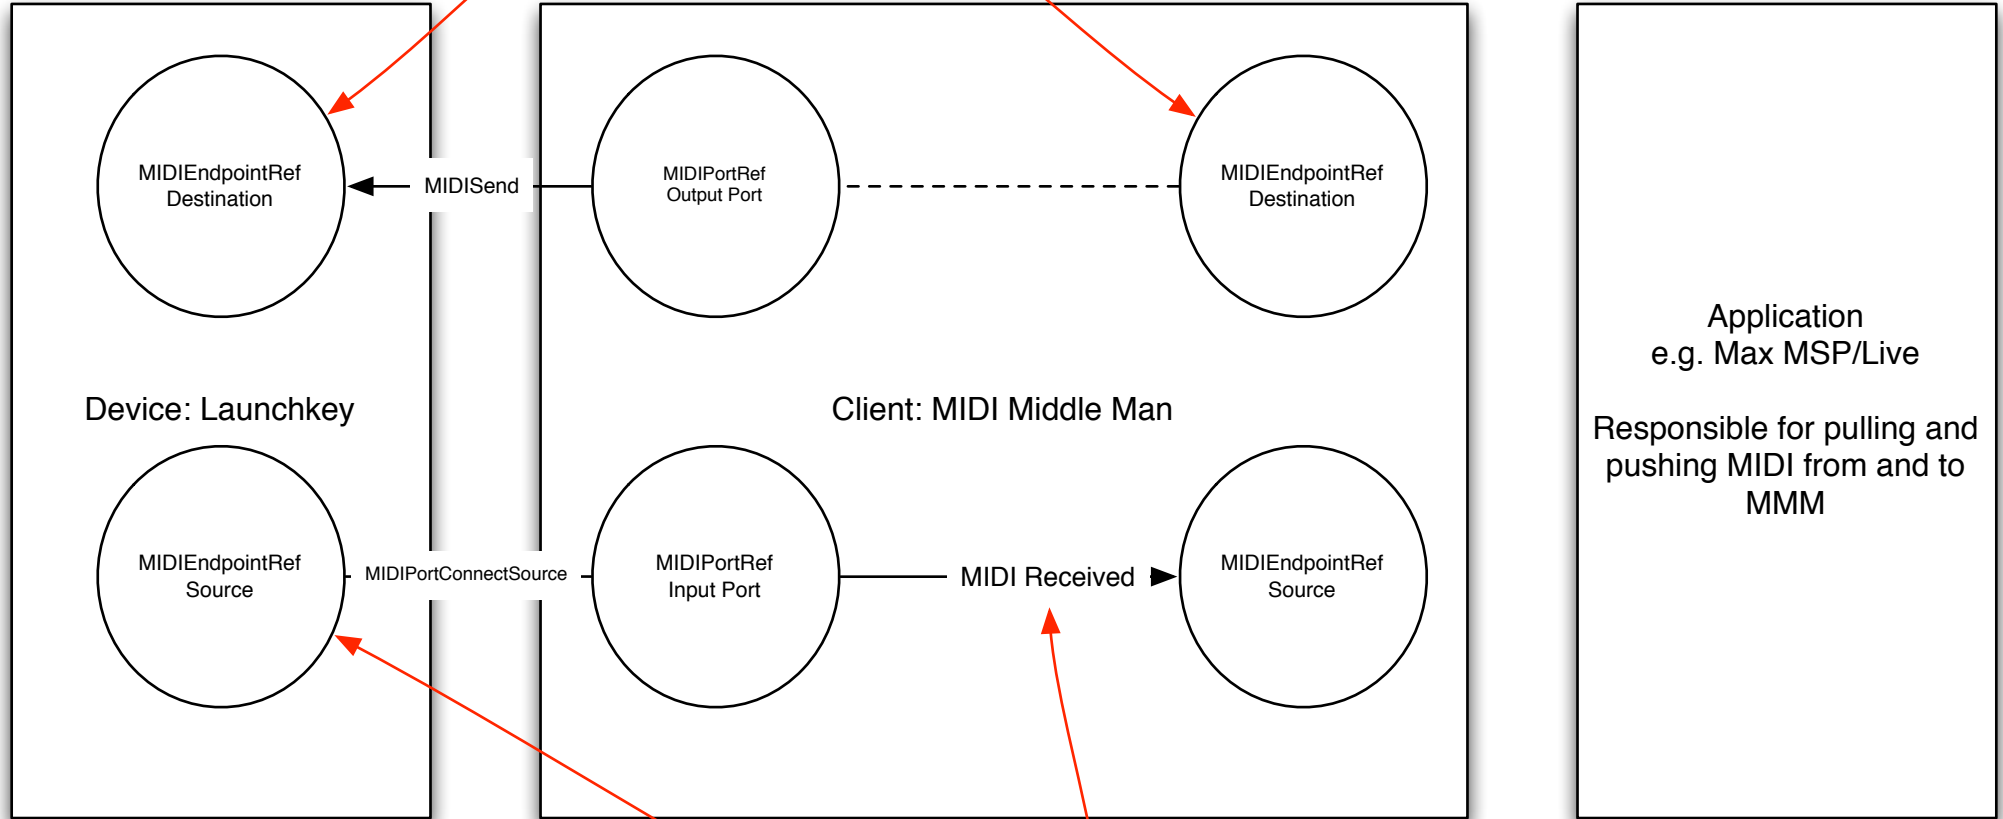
MIDIEndpointRef
Destination

MIDISend

MIDIPortRef
Output Port

MIDIEndpointRef
Destination

Application
e.g. Max MSP/Live

Responsible for pulling and pushing MIDI from and to MMM

Device: Launchkey

Client: MIDI Middle Man

MIDIEndpointRef
Source

MIDIPortConnectSource

MIDIPortRef
Input Port

MIDI Received

MIDIEndpointRef
Source